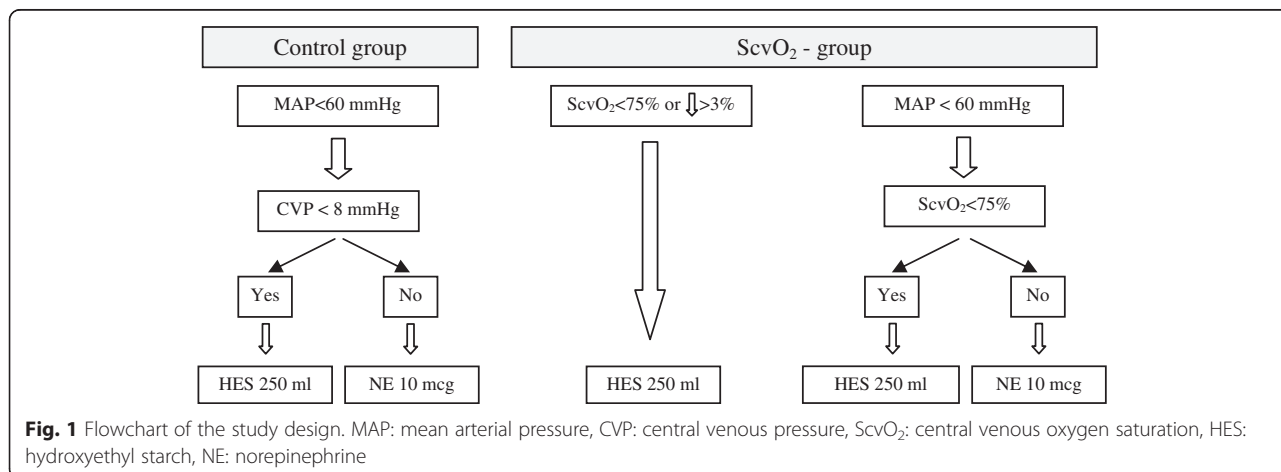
Control group

$ScvO_2$ - group

MAP<60 mmHg

$ScvO_2$<75% or ⇓>3%

MAP < 60 mmHg

CVP < 8 mmHg

$ScvO_2$<75%

Yes

No

Yes

No

HES 250 ml

NE 10 mcg

HES 250 ml

HES 250 ml

NE 10 mcg

**Fig. 1** Flowchart of the study design. MAP: mean arterial pressure, CVP: central venous pressure, $ScvO_2$: central venous oxygen saturation, HES: hydroxyethyl starch, NE: norepinephrine